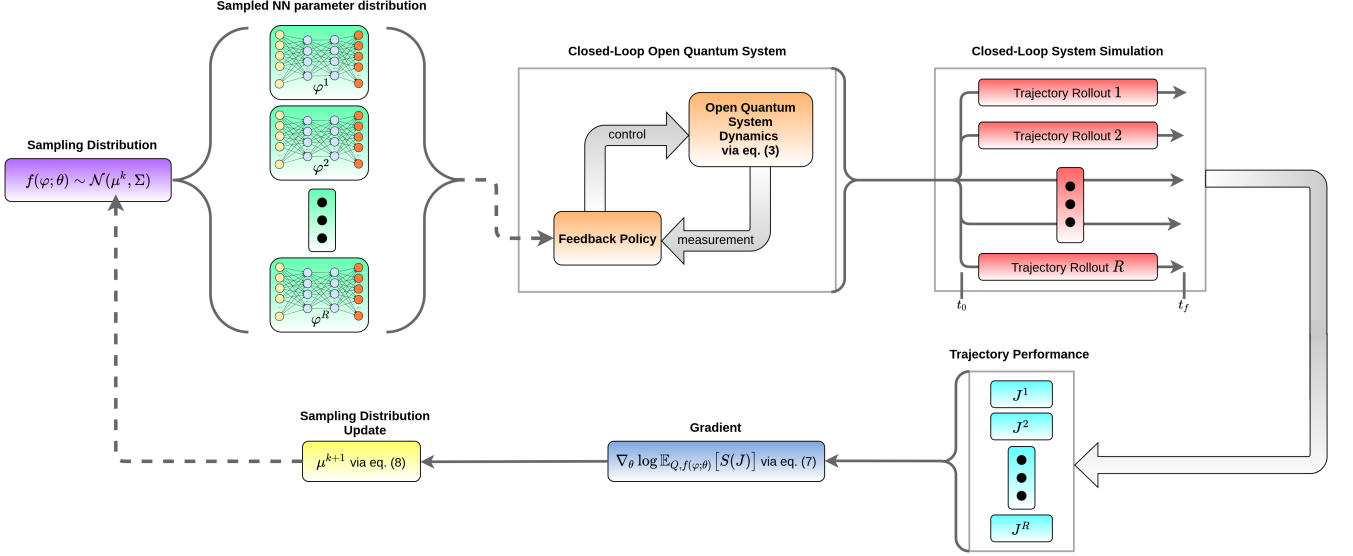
Sampled NN parameter distribution

$\varphi^1$

$\varphi^2$

$\varphi^R$

Sampling Distribution

$f(\varphi;\theta) \sim \mathcal{N}(\mu^k, \Sigma)$

Closed-Loop Open Quantum System

control

Open Quantum System Dynamics via eq. (3)

Feedback Policy

measurement

Closed-Loop System Simulation

Trajectory Rollout $1$

Trajectory Rollout $2$

Trajectory Rollout $R$

$t_0$

$t_f$

Trajectory Performance

$J^1$

$J^2$

$J^R$

Gradient

$\nabla_\theta \log \mathbb{E}_{Q,f(\varphi;\theta)}\left[S(J)\right]$ via eq. (7)

Sampling Distribution Update

$\mu^{k+1}$ via eq. (8)